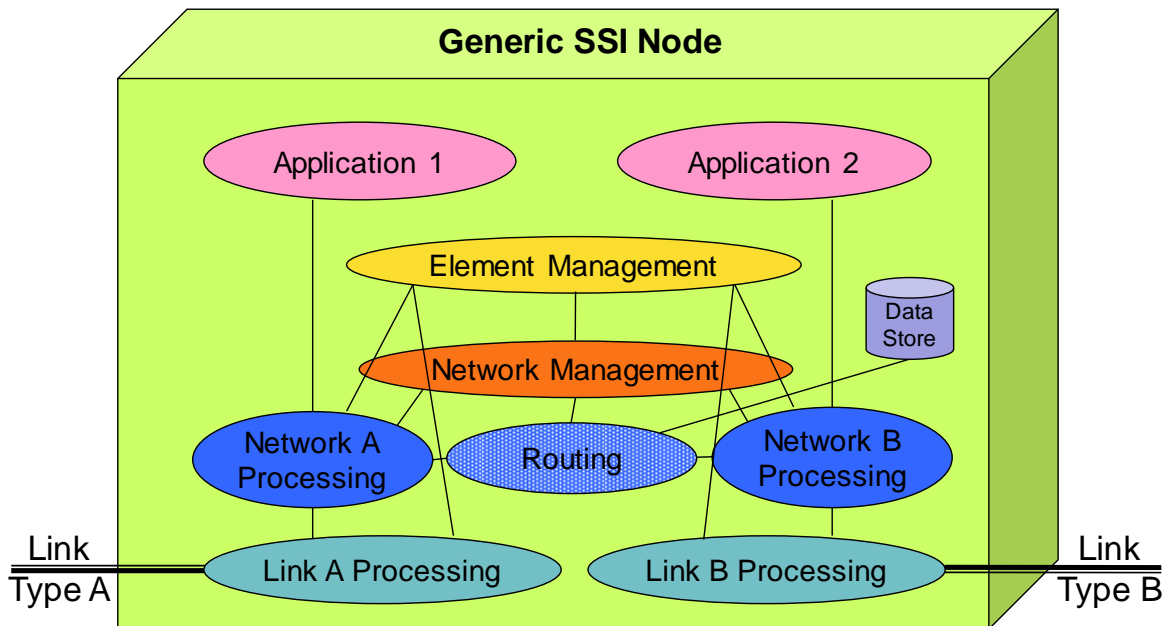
Generic SSI Node

Application 1

Application 2

Element Management

Data Store

Network Management

Network A Processing

Routing

Network B Processing

Link Type A

Link A Processing

Link B Processing

Link Type B